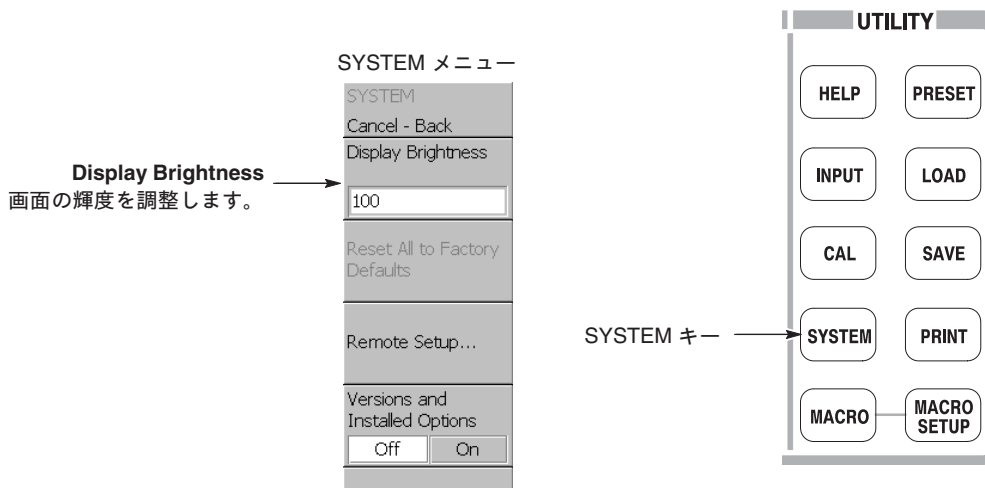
SYSTEM メニュー

SYSTEM

Cancel - Back

Display Brightness

100

Reset All to Factory Defaults

Remote Setup...

Versions and Installed Options

Off On

**Display Brightness**
画面の輝度を調整します。

UTILITY

HELP

PRESET

INPUT

LOAD

CAL

SAVE

SYSTEM

PRINT

MACRO

MACRO SETUP

SYSTEM キー